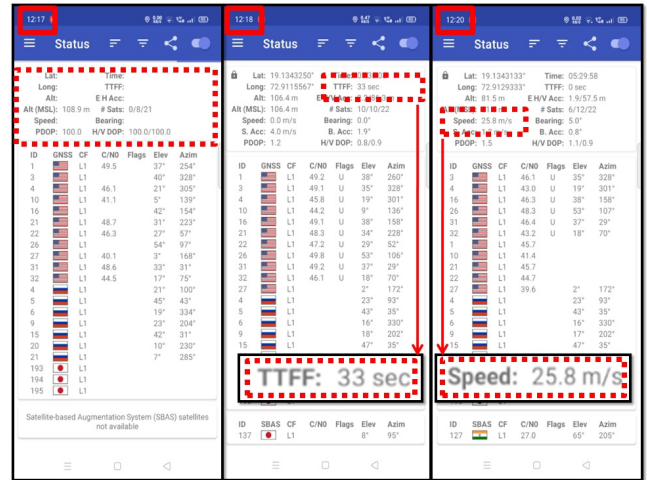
12:17

Status

Lat: Time:
Long: TTFF:
Alt: E H Acc:
Alt (MSL): 108.9 m # Sats: 0/8/21
Speed: Bearing:
PDOP: 100.0 H/V DOP: 100.0/100.0

| ID | GNSS | CF | C/N0 | Flags | Elev | Azim |
|---|---|---|---|---|---|---|
| 1 | | L1 | 49.5 | | 37° | 254° |
| 3 | | L1 | | | 40° | 328° |
| 4 | | L1 | 46.1 | | 21° | 305° |
| 10 | | L1 | 41.1 | | 5° | 139° |
| 16 | | L1 | | | 42° | 154° |
| 21 | | L1 | 48.7 | | 31° | 223° |
| 22 | | L1 | 46.3 | | 27° | 57° |
| 26 | | L1 | | | 54° | 97° |
| 27 | | L1 | 40.1 | | 3° | 168° |
| 31 | | L1 | 48.6 | | 33° | 31° |
| 32 | | L1 | 44.5 | | 17° | 75° |
| 4 | | L1 | | | 21° | 100° |
| 5 | | L1 | | | 45° | 43° |
| 6 | | L1 | | | 19° | 334° |
| 9 | | L1 | | | 23° | 204° |
| 15 | | L1 | | | 42° | 31° |
| 20 | | L1 | | | 31° | 100° |
| 21 | | L1 | | | 7° | 285° |
| 193 | | L1 | | | | |
| 194 | | L1 | | | | |
| 195 | | L1 | | | | |

Satellite-based Augmentation System (SBAS) satellites not available

12:18

Status

Lat: 19.1343250° Time: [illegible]
Long: 72.9115567° TTFF: 33 sec
Alt: 106.4 m E H Acc: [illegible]
Alt (MSL): 106.4 m # Sats: 10/10/22
Speed: 0.0 m/s Bearing: 0.0°
S. Acc: 4.0 m/s B. Acc: 1.9°
PDOP: 1.2 H/V DOP: 0.8/0.9

| ID | GNSS | CF | C/N0 | Flags | Elev | Azim |
|---|---|---|---|---|---|---|
| 1 | | L1 | 49.2 | U | 38° | 260° |
| 3 | | L1 | 49.2 | U | 35° | 328° |
| 4 | | L1 | 45.8 | U | 19° | 301° |
| 10 | | L1 | 44.2 | U | 9° | 136° |
| 16 | | L1 | 49.1 | U | 38° | 158° |
| 21 | | L1 | 48.3 | U | 34° | 228° |
| 22 | | L1 | 47.2 | U | 29° | 52° |
| 26 | | L1 | 49.8 | U | 53° | 106° |
| 31 | | L1 | 49.2 | U | 37° | 29° |
| 32 | | L1 | 46.1 | U | 18° | 70° |
| 27 | | L1 | | | 2° | 172° |
| 4 | | L1 | | | 23° | 93° |
| 5 | | L1 | | | 43° | 35° |
| 6 | | L1 | | | 16° | 330° |
| 9 | | L1 | | | 18° | 202° |
| 15 | | L1 | | | 47° | 35° |

TTFF: 33 sec

| ID | SBAS | CF | C/N0 | Flags | Elev | Azim |
|---|---|---|---|---|---|---|
| 137 | | L1 | | | 8° | 95° |

12:20

Status

Lat: 19.1343133° Time: 05:29:58
Long: 72.9129333° TTFF: 0 sec
Alt: 81.5 m E H/V Acc: 1.9/57.5 m
Alt (MSL): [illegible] # Sats: 6/12/22
Speed: 25.8 m/s Bearing: 5.0°
S. Acc: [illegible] B. Acc: 0.8°
PDOP: 1.5 H/V DOP: 1.1/0.9

| ID | GNSS | CF | C/N0 | Flags | Elev | Azim |
|---|---|---|---|---|---|---|
| 1 | | L1 | 46.1 | U | 35° | 328° |
| 3 | | L1 | 43.0 | U | 19° | 301° |
| 4 | | L1 | 46.3 | U | 38° | 158° |
| 16 | | L1 | 48.3 | U | 53° | 107° |
| 21 | | L1 | 46.4 | U | 37° | 29° |
| 26 | | L1 | 43.2 | U | 18° | 70° |
| 31 | | L1 | 45.7 | | | |
| 32 | | L1 | 41.4 | | | |
| 10 | | L1 | 45.7 | | | |
| 21 | | L1 | 44.7 | | | |
| 22 | | L1 | 39.6 | | 2° | 172° |
| 27 | | L1 | | | 23° | 93° |
| 4 | | L1 | | | 43° | 35° |
| 5 | | L1 | | | 16° | 330° |
| 6 | | L1 | | | 17° | 202° |
| 9 | | L1 | | | 47° | 35° |
| 15 | | L1 | | | | |

Speed: 25.8 m/s

| ID | SBAS | CF | C/N0 | Flags | Elev | Azim |
|---|---|---|---|---|---|---|
| 127 | | L1 | 27.0 | | 65° | 205° |